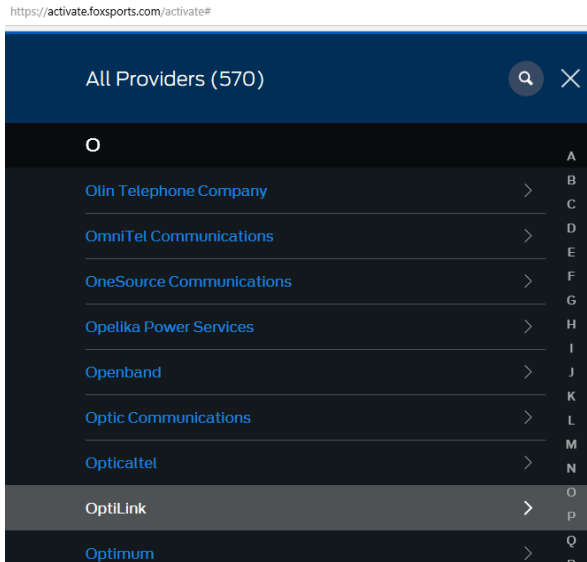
https://activate.foxsports.com/activate#

All Providers (570)

O

Olin Telephone Company

OmniTel Communications

OneSource Communications

Opelika Power Services

Openband

Optic Communications

Opticaltel

OptiLink

Optimum

A
B
C
D
E
F
G
H
I
J
K
L
M
N
O
P
Q